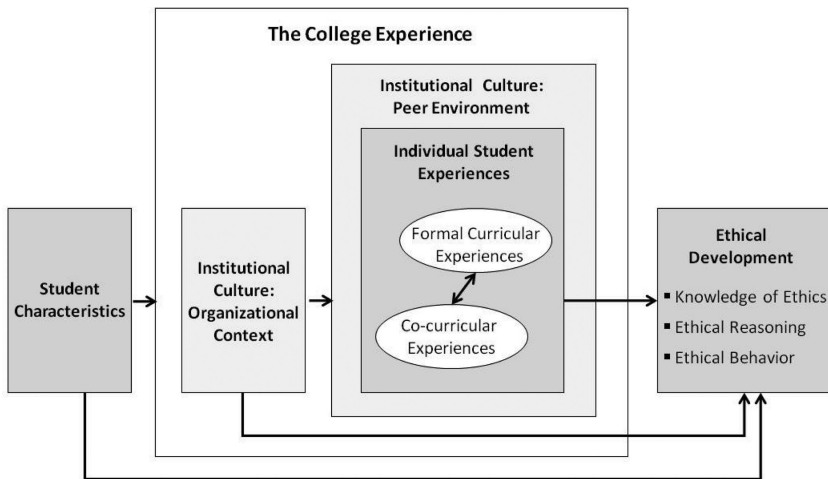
The College Experience

Student Characteristics

Institutional Culture: Organizational Context

Institutional Culture: Peer Environment

Individual Student Experiences

Formal Curricular Experiences

Co-curricular Experiences

Ethical Development

▪ Knowledge of Ethics
▪ Ethical Reasoning
▪ Ethical Behavior